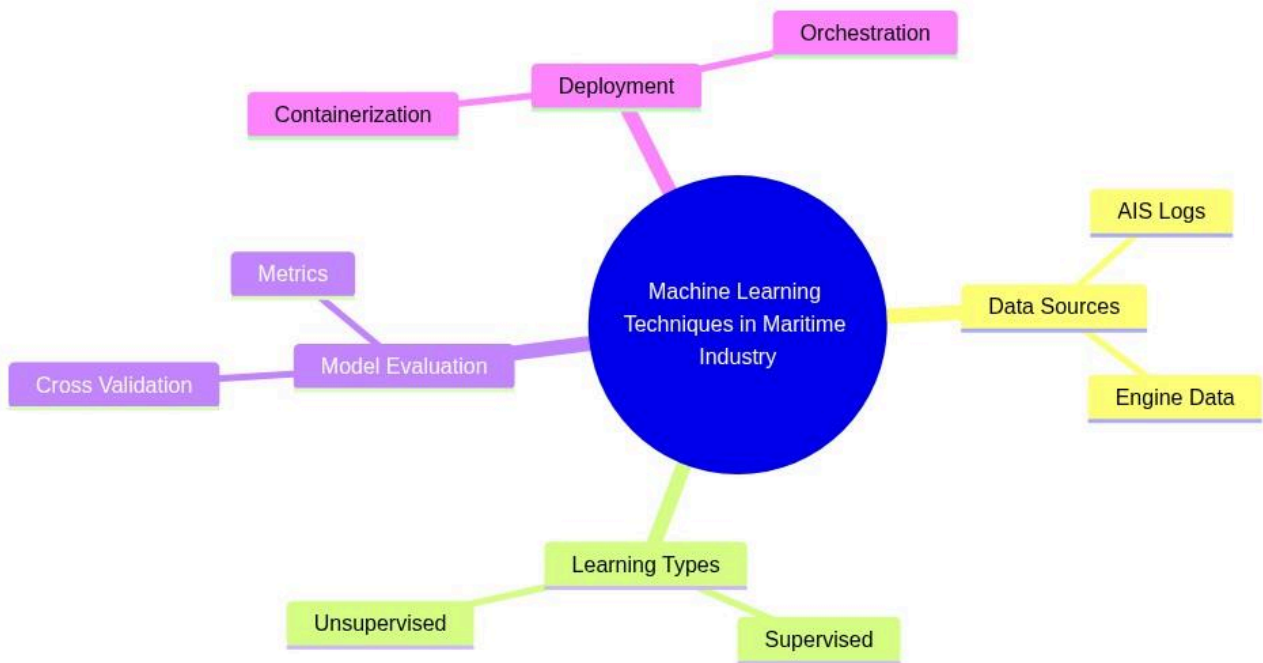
Orchestration

Deployment

Containerization

AIS Logs

Metrics

Machine Learning Techniques in Maritime Industry

Data Sources

Model Evaluation

Cross Validation

Engine Data

Learning Types

Unsupervised

Supervised